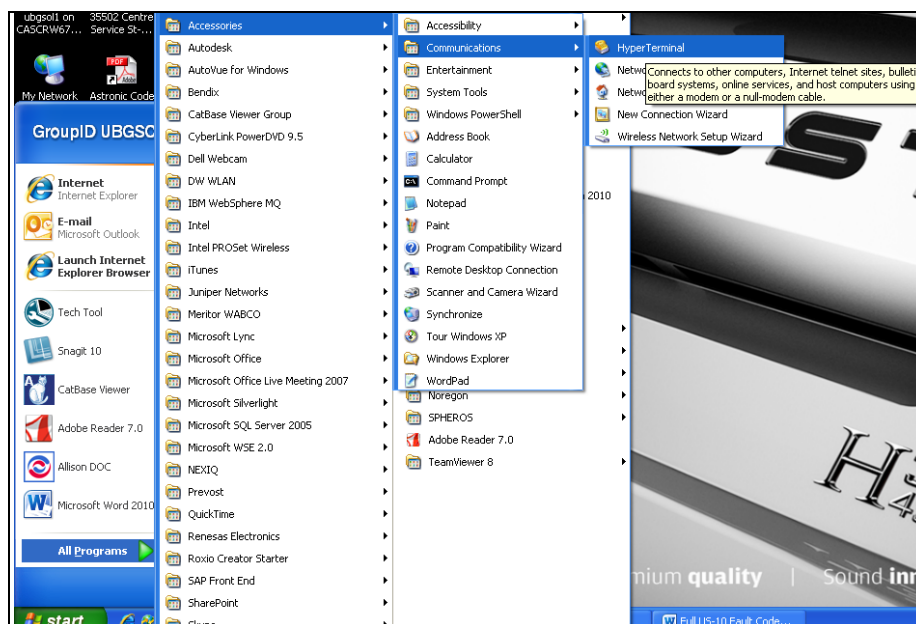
ubgsol1 on CASCRW67...
35502 Centre Service St-...

My Network
Astronic Code

GroupID UBGSO

Internet
Internet Explorer

E-mail
Microsoft Outlook

Launch Internet Explorer Browser

Tech Tool

Snagit 10

CatBase Viewer

Adobe Reader 7.0

Allison DOC

Microsoft Word 2010

All Programs

start

Accessories
Autodesk
AutoVue for Windows
Bendix
CatBase Viewer Group
CyberLink PowerDVD 9.5
Dell Webcam
DW WLAN
IBM WebSphere MQ
Intel
Intel PROSet Wireless
iTunes
Juniper Networks
Meritor WABCO
Microsoft Lync
Microsoft Office
Microsoft Office Live Meeting 2007
Microsoft Silverlight
Microsoft SQL Server 2005
Microsoft WSE 2.0
NEXIQ
Prevost
QuickTime
Renesas Electronics
Roxio Creator Starter
SAP Front End
SharePoint

Accessibility
Communications
Entertainment
System Tools
Windows PowerShell
Address Book
Calculator
Command Prompt
Notepad
Paint
Program Compatibility Wizard
Remote Desktop Connection
Scanner and Camera Wizard
Synchronize
Tour Windows XP
Windows Explorer
WordPad
Noregon
SPHEROS
Adobe Reader 7.0
TeamViewer 8

2010

HyperTerminal
Netw
Netw
New Connection Wizard
Wireless Network Setup Wizard

Connects to other computers, Internet telnet sites, bulleti board systems, online services, and host computers using either a modem or a null-modem cable.

mium quality | Sound inn

Full US-10 Fault Code...